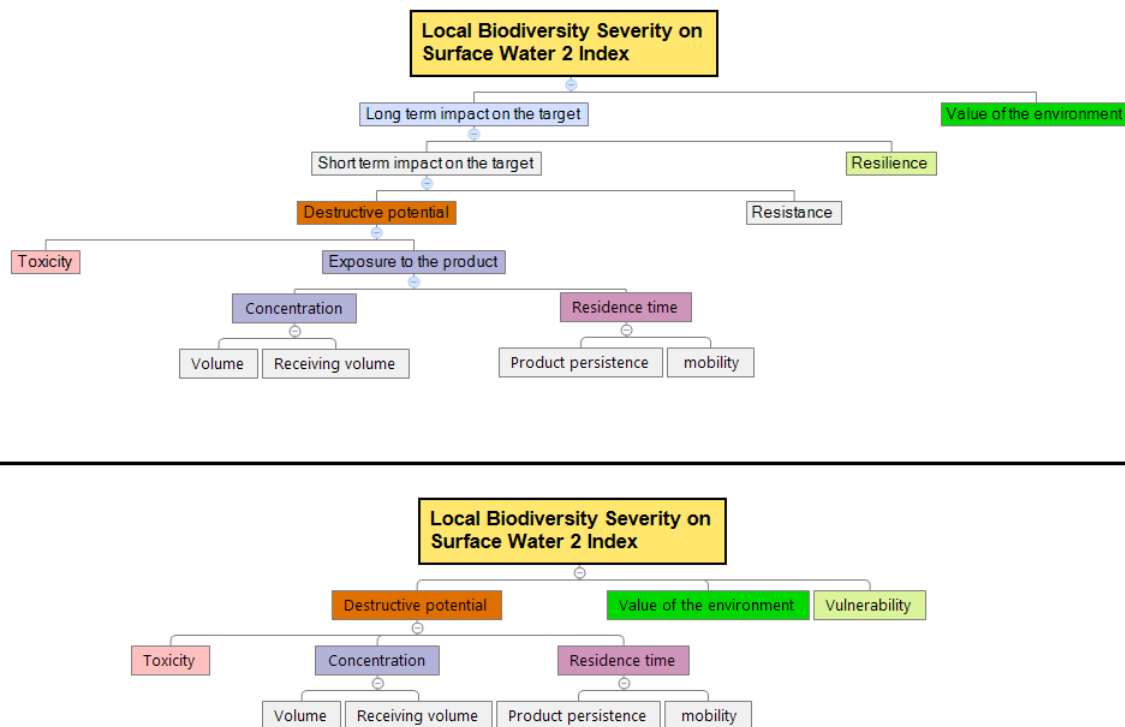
Local Biodiversity Severity on Surface Water 2 Index

Long term impact on the target

Value of the environment

Short term impact on the target

Resilience

Destructive potential

Resistance

Toxicity

Exposure to the product

Concentration

Residence time

Volume

Receiving volume

Product persistence

mobility

Local Biodiversity Severity on Surface Water 2 Index

Destructive potential

Value of the environment

Vulnerability

Toxicity

Concentration

Residence time

Volume

Receiving volume

Product persistence

mobility